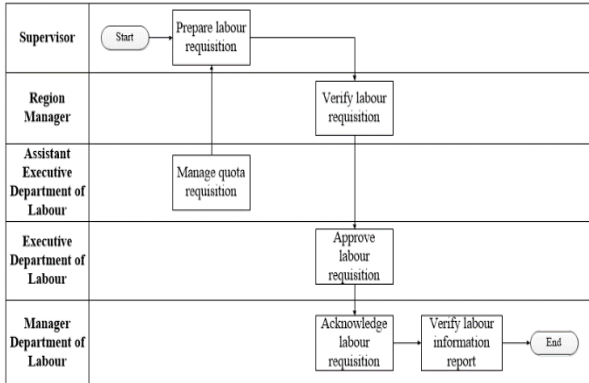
Supervisor

Start

Prepare labour requisition

Region Manager

Verify labour requisition

Assistant Executive Department of Labour

Manage quota requisition

Executive Department of Labour

Approve labour requisition

Manager Department of Labour

Acknowledge labour requisition

Verify labour information report

End